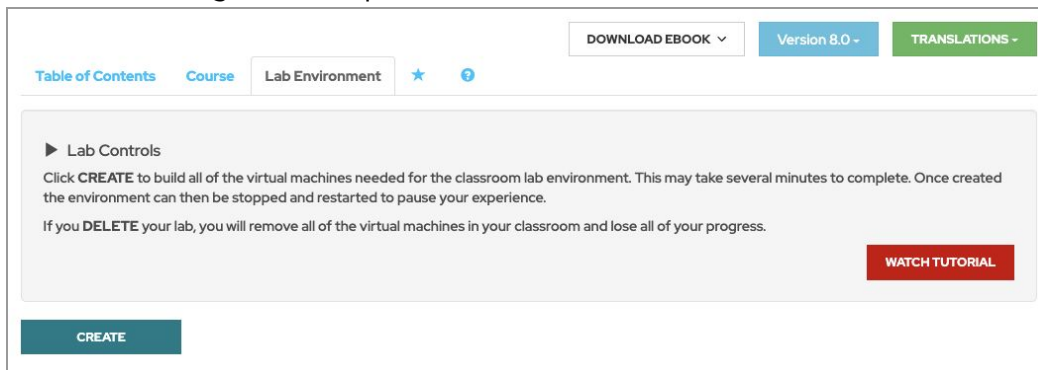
DOWNLOAD EBOOK ∨

Version 8.0 ▾

TRANSLATIONS ▾

Table of Contents

Course

Lab Environment

★

?

▶ Lab Controls

Click **CREATE** to build all of the virtual machines needed for the classroom lab environment. This may take several minutes to complete. Once created the environment can then be stopped and restarted to pause your experience.

If you **DELETE** your lab, you will remove all of the virtual machines in your classroom and lose all of your progress.

WATCH TUTORIAL

CREATE